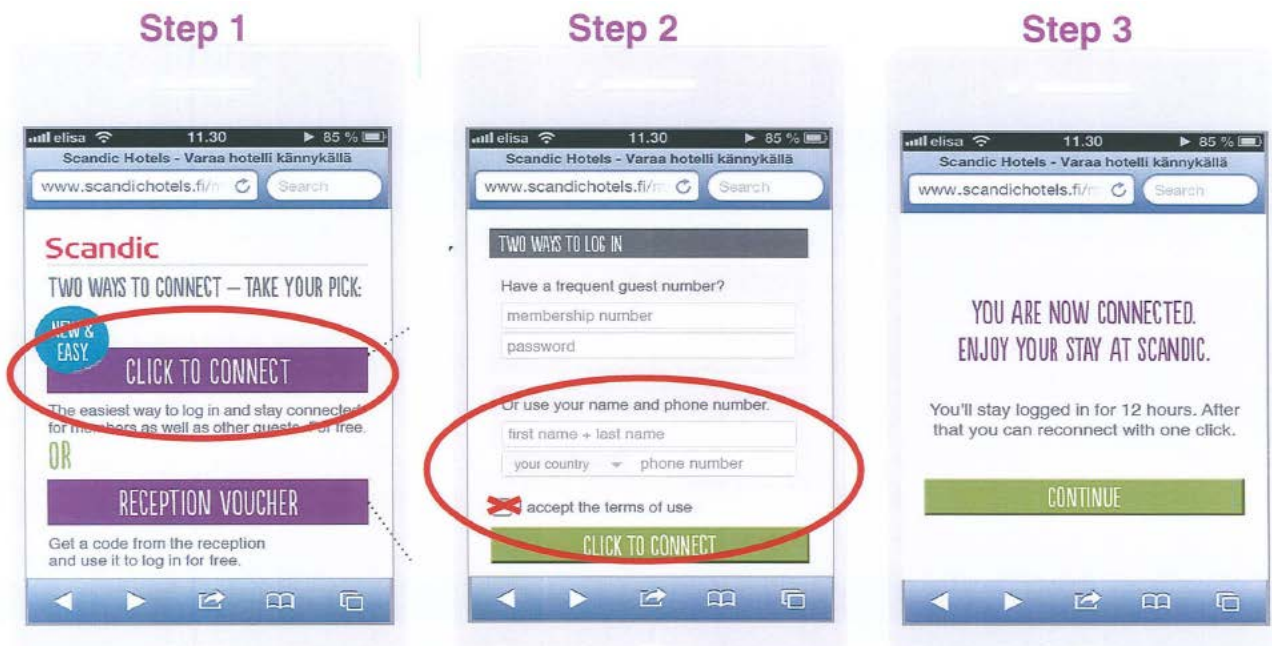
Step 1

elisa 11.30 85 %
Scandic Hotels - Varaa hotelli kännykällä
www.scandichotels.fi/m
Search

Scandic

TWO WAYS TO CONNECT – TAKE YOUR PICK:

NEW & EASY

CLICK TO CONNECT

The easiest way to log in and stay connected for members as well as other guests – for free.

OR

RECEPTION VOUCHER

Get a code from the reception and use it to log in for free.

Step 2

elisa 11.30 85 %
Scandic Hotels - Varaa hotelli kännykällä
www.scandichotels.fi/m
Search

TWO WAYS TO LOG IN

Have a frequent guest number?
membership number
password

Or use your name and phone number.
first name + last name
your country
phone number

accept the terms of use

CLICK TO CONNECT

Step 3

elisa 11.30 85 %
Scandic Hotels - Varaa hotelli kännykällä
www.scandichotels.fi/m
Search

YOU ARE NOW CONNECTED.
ENJOY YOUR STAY AT SCANDIC.

You'll stay logged in for 12 hours. After that you can reconnect with one click.

CONTINUE